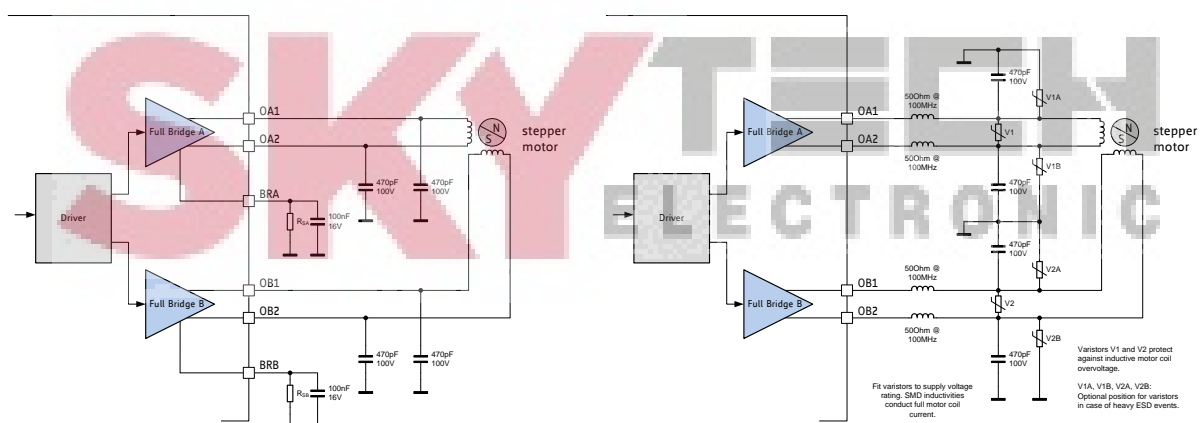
SKY TECH ELECTRONIC

Driver
Full Bridge A
Full Bridge B
OA1
OA2
BRA
OB1
OB2
BRB
$R_{SA}$
$R_{SB}$
100nF 16V
100nF 16V
470pF 100V
470pF 100V
470pF 100V
470pF 100V
N
S
stepper motor

Driver
Full Bridge A
Full Bridge B
OA1
OA2
OB1
OB2
50Ohm @ 100MHz
50Ohm @ 100MHz
50Ohm @ 100MHz
50Ohm @ 100MHz
470pF 100V
470pF 100V
470pF 100V
470pF 100V
V1A
V1
V1B
V2A
V2
V2B
N
S
stepper motor

Fit varistors to supply voltage rating. SMD inductivities conduct full motor coil current.

Varistors V1 and V2 protect against inductive motor coil overvoltage.

V1A, V1B, V2A, V2B: Optional position for varistors in case of heavy ESD events.